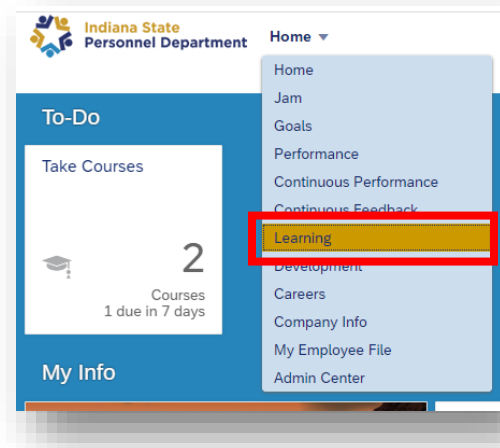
Indiana State Personnel Department

Home ▾

Home
Jam
Goals
Performance
Continuous Performance
Continuous Feedback
Learning
Development
Careers
Company Info
My Employee File
Admin Center

To-Do

Take Courses

2

Courses
1 due in 7 days

My Info